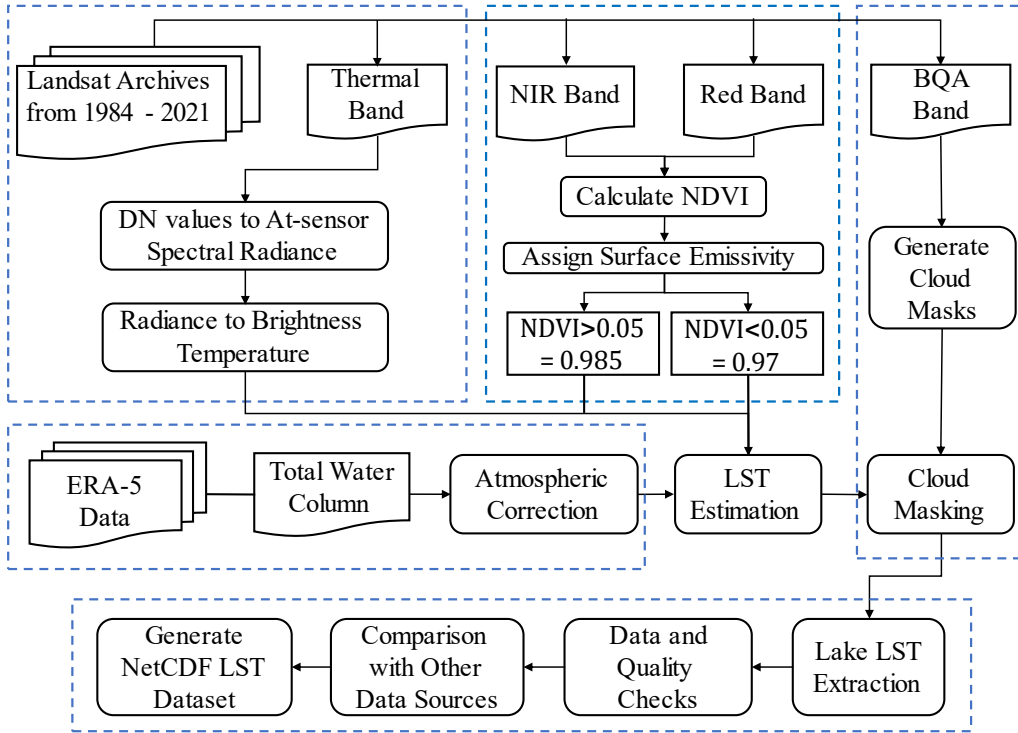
Landsat Archives from 1984 - 2021

Thermal Band

DN values to At-sensor Spectral Radiance

Radiance to Brightness Temperature

NIR Band

Red Band

Calculate NDVI

Assign Surface Emissivity

NDVI>0.05 = 0.985

NDVI<0.05 = 0.97

BQA Band

Generate Cloud Masks

ERA-5 Data

Total Water Column

Atmospheric Correction

LST Estimation

Cloud Masking

Lake LST Extraction

Data and Quality Checks

Comparison with Other Data Sources

Generate NetCDF LST Dataset